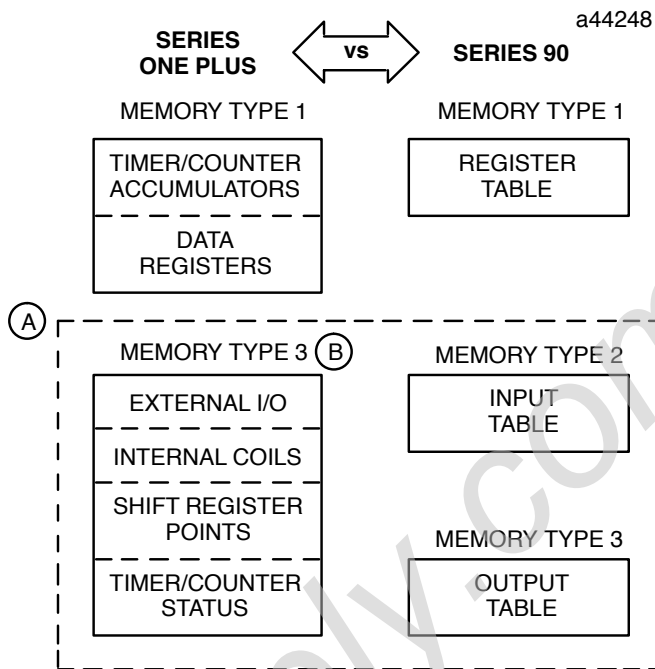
a44248

SERIES ONE PLUS

vs

SERIES 90

MEMORY TYPE 1

TIMER/COUNTER ACCUMULATORS

DATA REGISTERS

MEMORY TYPE 1

REGISTER TABLE

A

MEMORY TYPE 3

B

EXTERNAL I/O

INTERNAL COILS

SHIFT REGISTER POINTS

TIMER/COUNTER STATUS

MEMORY TYPE 2

INPUT TABLE

MEMORY TYPE 3

OUTPUT TABLE

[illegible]